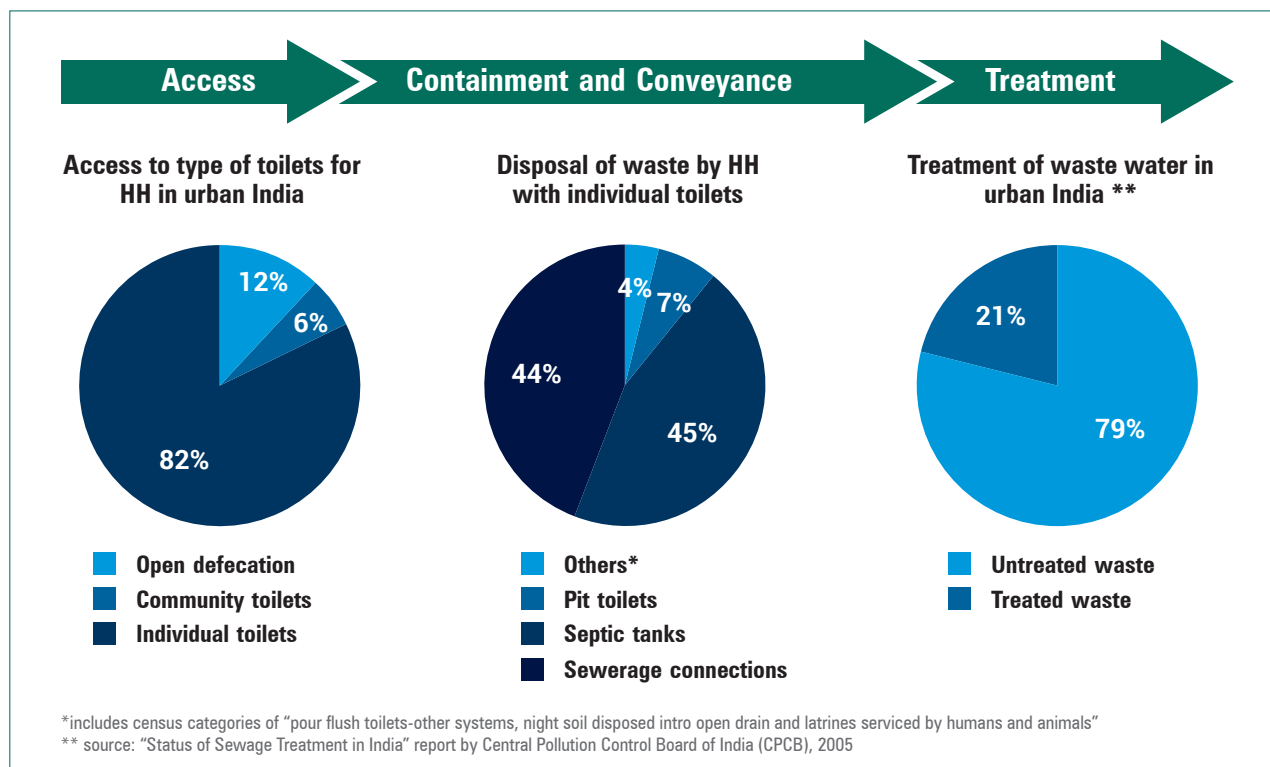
Access

Containment and Conveyance

Treatment

Access to type of toilets for HH in urban India

12%

6%

82%

Open defecation
Community toilets
Individual toilets

Disposal of waste by HH with individual toilets

4%

7%

44%

45%

Others*
Pit toilets
Septic tanks
Sewerage connections

Treatment of waste water in urban India **

21%

79%

Untreated waste
Treated waste

*includes census categories of "pour flush toilets-other systems, night soil disposed intro open drain and latrines serviced by humans and animals"
** source: "Status of Sewage Treatment in India" report by Central Pollution Control Board of India (CPCB), 2005